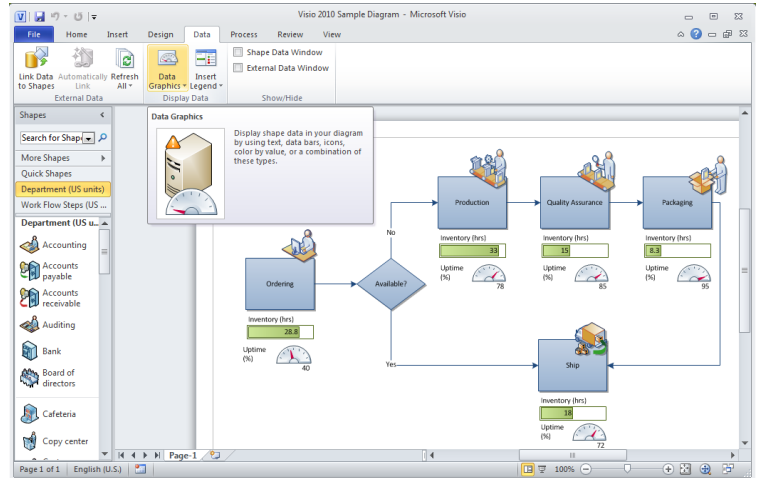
Visio 2010 Sample Diagram - Microsoft Visio

File | Home | Insert | Design | Data | Process | Review | View

Link Data to Shapes | Automatically Link | Refresh All | Data Graphics | Insert Legend | Shape Data Window | External Data Window

External Data | Display Data | Show/Hide

Data Graphics

Display shape data in your diagram by using text, data bars, icons, color by value, or a combination of these types.

Shapes

Search for Shapes

More Shapes

Quick Shapes

Department (US units)

Work Flow Steps (US ...

Department (US u...

Accounting

Accounts payable

Accounts receivable

Auditing

Bank

Board of directors

Cafeteria

Copy center

Ordering

Inventory (hrs)

28.8

Uptime (%)

40

Available?

No

Yes

Production

Inventory (hrs)

33

Uptime (%)

78

Quality Assurance

Inventory (hrs)

15

Uptime (%)

85

Packaging

Inventory (hrs)

8.3

Uptime (%)

95

Ship

Inventory (hrs)

18

Uptime (%)

72

Page-1

Page 1 of 1 | English (U.S.) | 100%